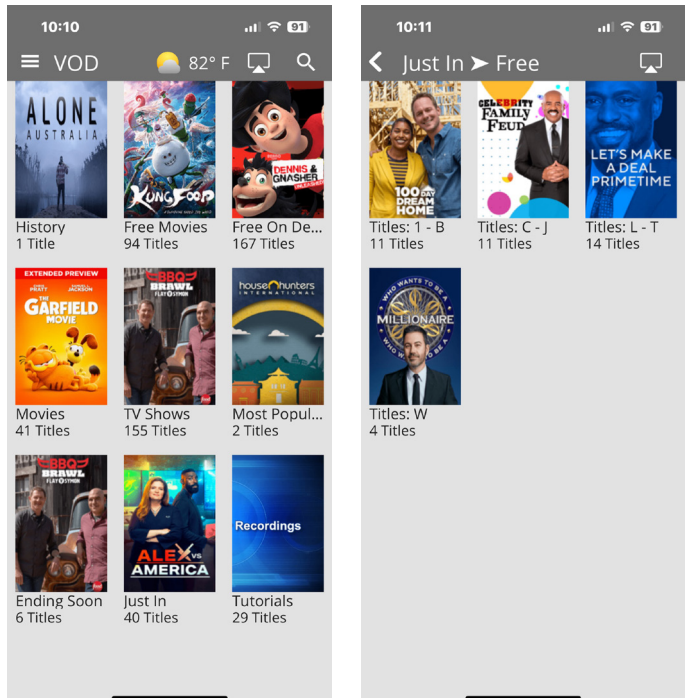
10:10

91

VOD

82° F

ALONE
AUSTRALIA

History
1 Title

KungFooD

Free Movies
94 Titles

DENNIS & GNASHER UNLEASHED

Free On De...
167 Titles

EXTENDED PREVIEW

PRATT JACKSON

The GARFIELD MOVIE

Movies
41 Titles

BBQ BRAWL FLAY & SYMON

TV Shows
155 Titles

house hunters INTERNATIONAL

Most Popul...
2 Titles

BBQ BRAWL FLAY & SYMON

Ending Soon
6 Titles

ALEX vs. AMERICA

Just In
40 Titles

Recordings

Tutorials
29 Titles

10:11

91

Just In ➤ Free

100 DAY DREAM HOME

Titles: 1 - B
11 Titles

CELEBRITY FAMILY FEUD

Titles: C - J
11 Titles

LET'S MAKE A DEAL PRIMETIME

Titles: L - T
14 Titles

WHO WANTS TO BE A MILLIONAIRE

Titles: W
4 Titles